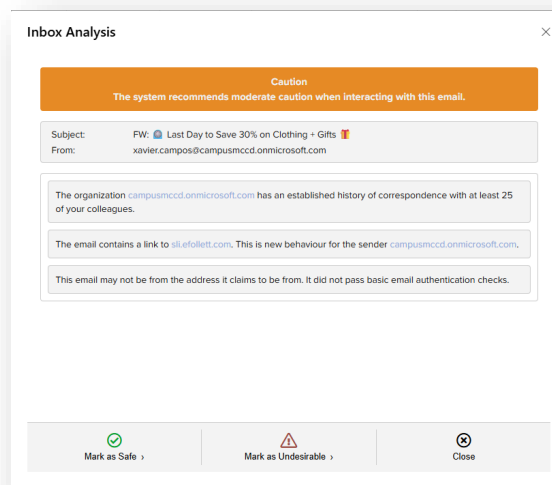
Inbox Analysis

×

Caution
The system recommends moderate caution when interacting with this email.

| | |
|---|---|
| Subject: | FW: Last Day to Save 30% on Clothing + Gifts |
| From: | xavier.campos@campusmccd.onmicrosoft.com |

The organization campusmccd.onmicrosoft.com has an established history of correspondence with at least 25 of your colleagues.

The email contains a link to sli.efollett.com. This is new behaviour for the sender campusmccd.onmicrosoft.com.

This email may not be from the address it claims to be from. It did not pass basic email authentication checks.

Mark as Safe ›

Mark as Undesirable ›

Close